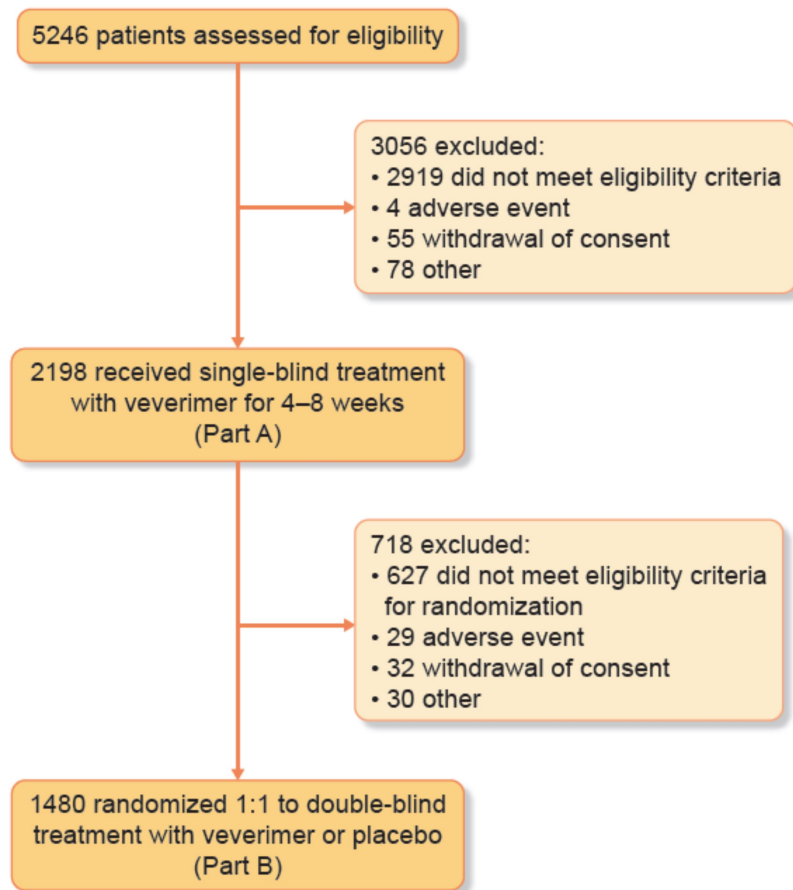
5246 patients assessed for eligibility

3056 excluded:
• 2919 did not meet eligibility criteria
• 4 adverse event
• 55 withdrawal of consent
• 78 other

2198 received single-blind treatment with veverimer for 4–8 weeks (Part A)

718 excluded:
• 627 did not meet eligibility criteria for randomization
• 29 adverse event
• 32 withdrawal of consent
• 30 other

1480 randomized 1:1 to double-blind treatment with veverimer or placebo (Part B)